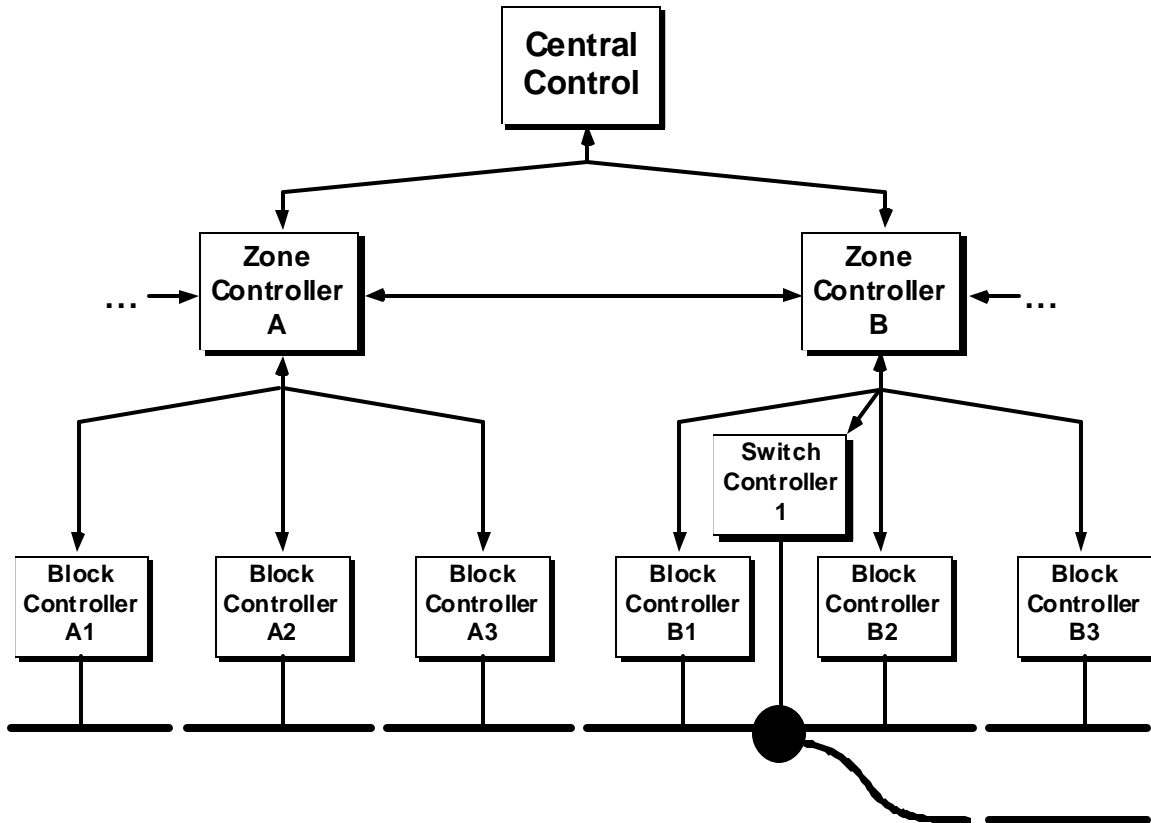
Central Control

Zone Controller A

Zone Controller B

...

...

Switch Controller 1

Block Controller A1

Block Controller A2

Block Controller A3

Block Controller B1

Block Controller B2

Block Controller B3